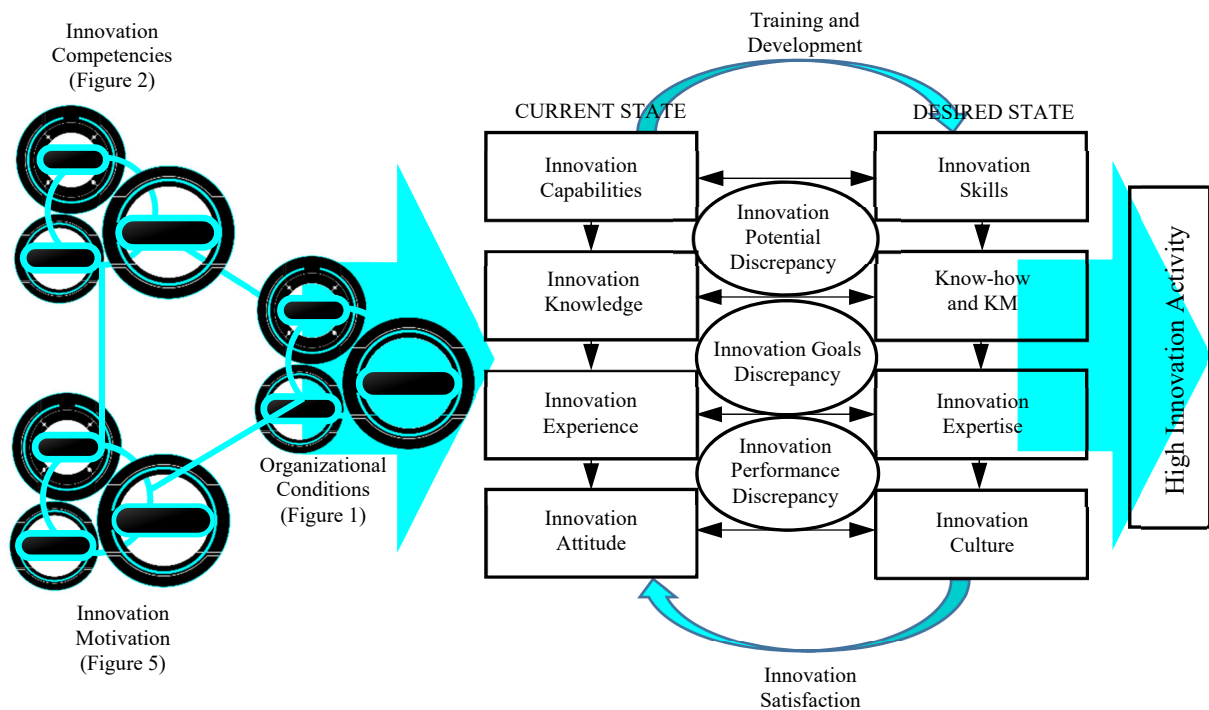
Innovation Competencies (Figure 2)

Organizational Conditions (Figure 1)

Innovation Motivation (Figure 5)

Training and Development

CURRENT STATE

DESIRED STATE

Innovation Capabilities

Innovation Potential Discrepancy

Innovation Skills

Innovation Knowledge

Know-how and KM

Innovation Goals Discrepancy

Innovation Experience

Innovation Expertise

Innovation Performance Discrepancy

Innovation Attitude

Innovation Culture

High Innovation Activity

Innovation Satisfaction